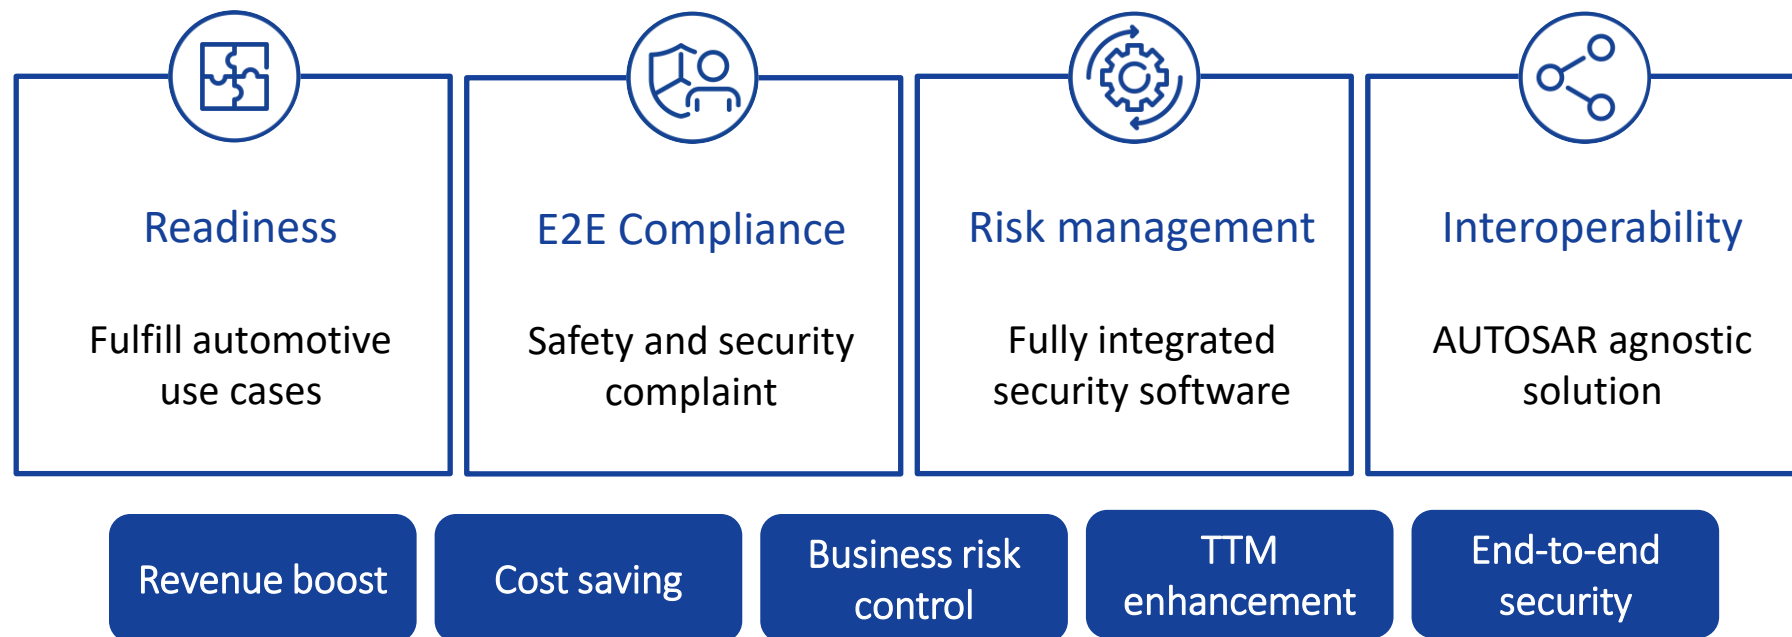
Readiness

Fulfill automotive use cases

E2E Compliance

Safety and security complaint

Risk management

Fully integrated security software

Interoperability

AUTOSAR agnostic solution

Revenue boost

Cost saving

Business risk control

TTM enhancement

End-to-end security